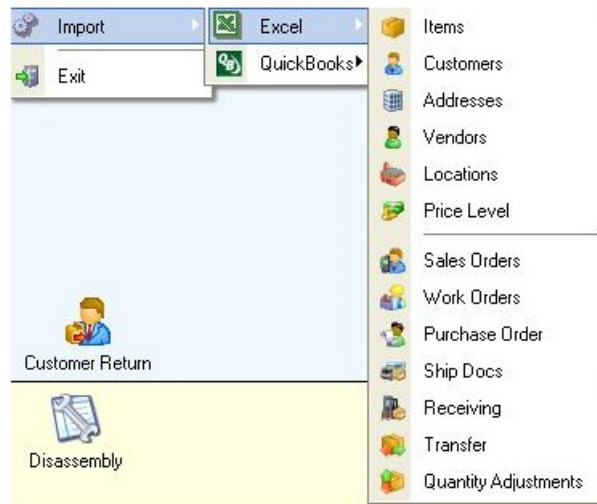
Import
Exit

Excel
QuickBooks

Items
Customers
Addresses
Vendors
Locations
Price Level
Sales Orders
Work Orders
Purchase Order
Ship Docs
Receiving
Transfer
Quantity Adjustments

Customer Return

Disassembly